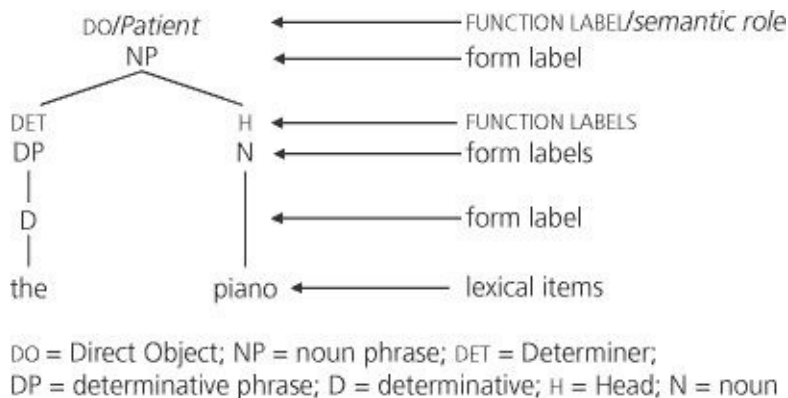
DO/Patient
NP

DET
DP

D

the

H
N

piano

FUNCTION LABEL/semantic role
form label
FUNCTION LABELS
form labels
form label
lexical items

DO = Direct Object; NP = noun phrase; DET = Determiner;
DP = determinative phrase; D = determinative; H = Head; N = noun